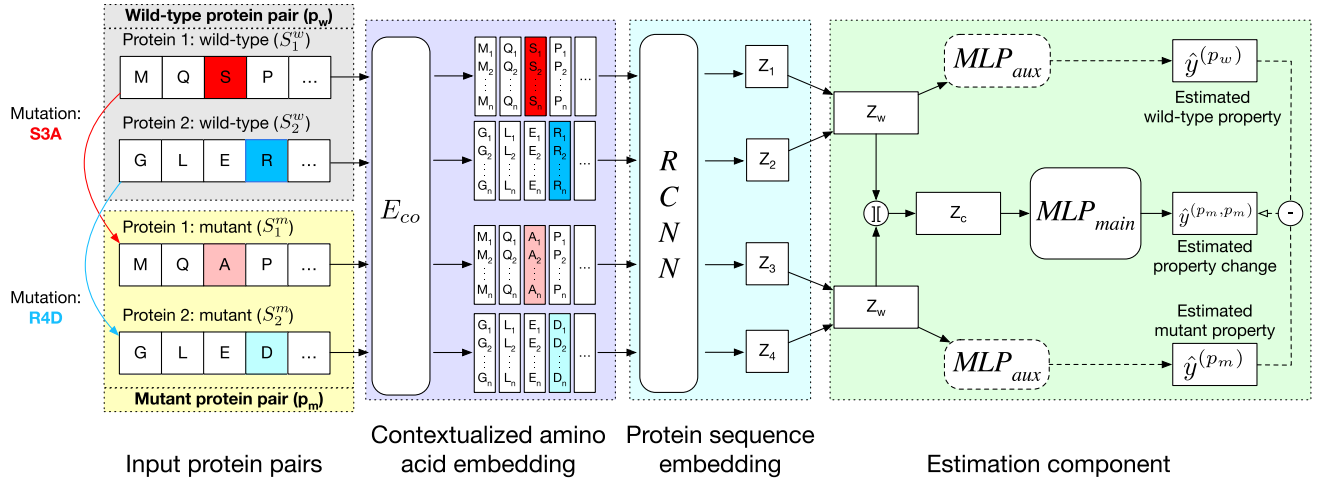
Wild-type protein pair ($p_w$)

Protein 1: wild-type ($S_1^w$)

M Q S P ...

Mutation: S3A

Protein 2: wild-type ($S_2^w$)

G L E R ...

Protein 1: mutant ($S_1^m$)

M Q A P ...

Mutation: R4D

Protein 2: mutant ($S_2^m$)

G L E D ...

Mutant protein pair ($p_m$)

$E_{co}$

$M_1$ $M_2$ $M_n$ $Q_1$ $Q_2$ $Q_n$ $S_1$ $S_2$ $S_n$ $P_1$ $P_2$ $P_n$ ...

$G_1$ $G_2$ $G_n$ $L_1$ $L_2$ $L_n$ $E_1$ $E_2$ $E_n$ $R_1$ $R_2$ $R_n$ ...

$M_1$ $M_2$ $M_n$ $Q_1$ $Q_2$ $Q_n$ $A_1$ $A_2$ $A_n$ $P_1$ $P_2$ $P_n$ ...

$G_1$ $G_2$ $G_n$ $L_1$ $L_2$ $L_n$ $E_1$ $E_2$ $E_n$ $D_1$ $D_2$ $D_n$ ...

R C N N

$Z_1$

$Z_2$

$Z_3$

$Z_4$

$Z_w$

$Z_w$

$Z_c$

$MLP_{aux}$

$MLP_{main}$

$MLP_{aux}$

$\hat{y}^{(p_w)}$

Estimated wild-type property

$\hat{y}^{(p_m, p_m)}$

Estimated property change

$\hat{y}^{(p_m)}$

Estimated mutant property

-

Input protein pairs

Contextualized amino acid embedding

Protein sequence embedding

Estimation component